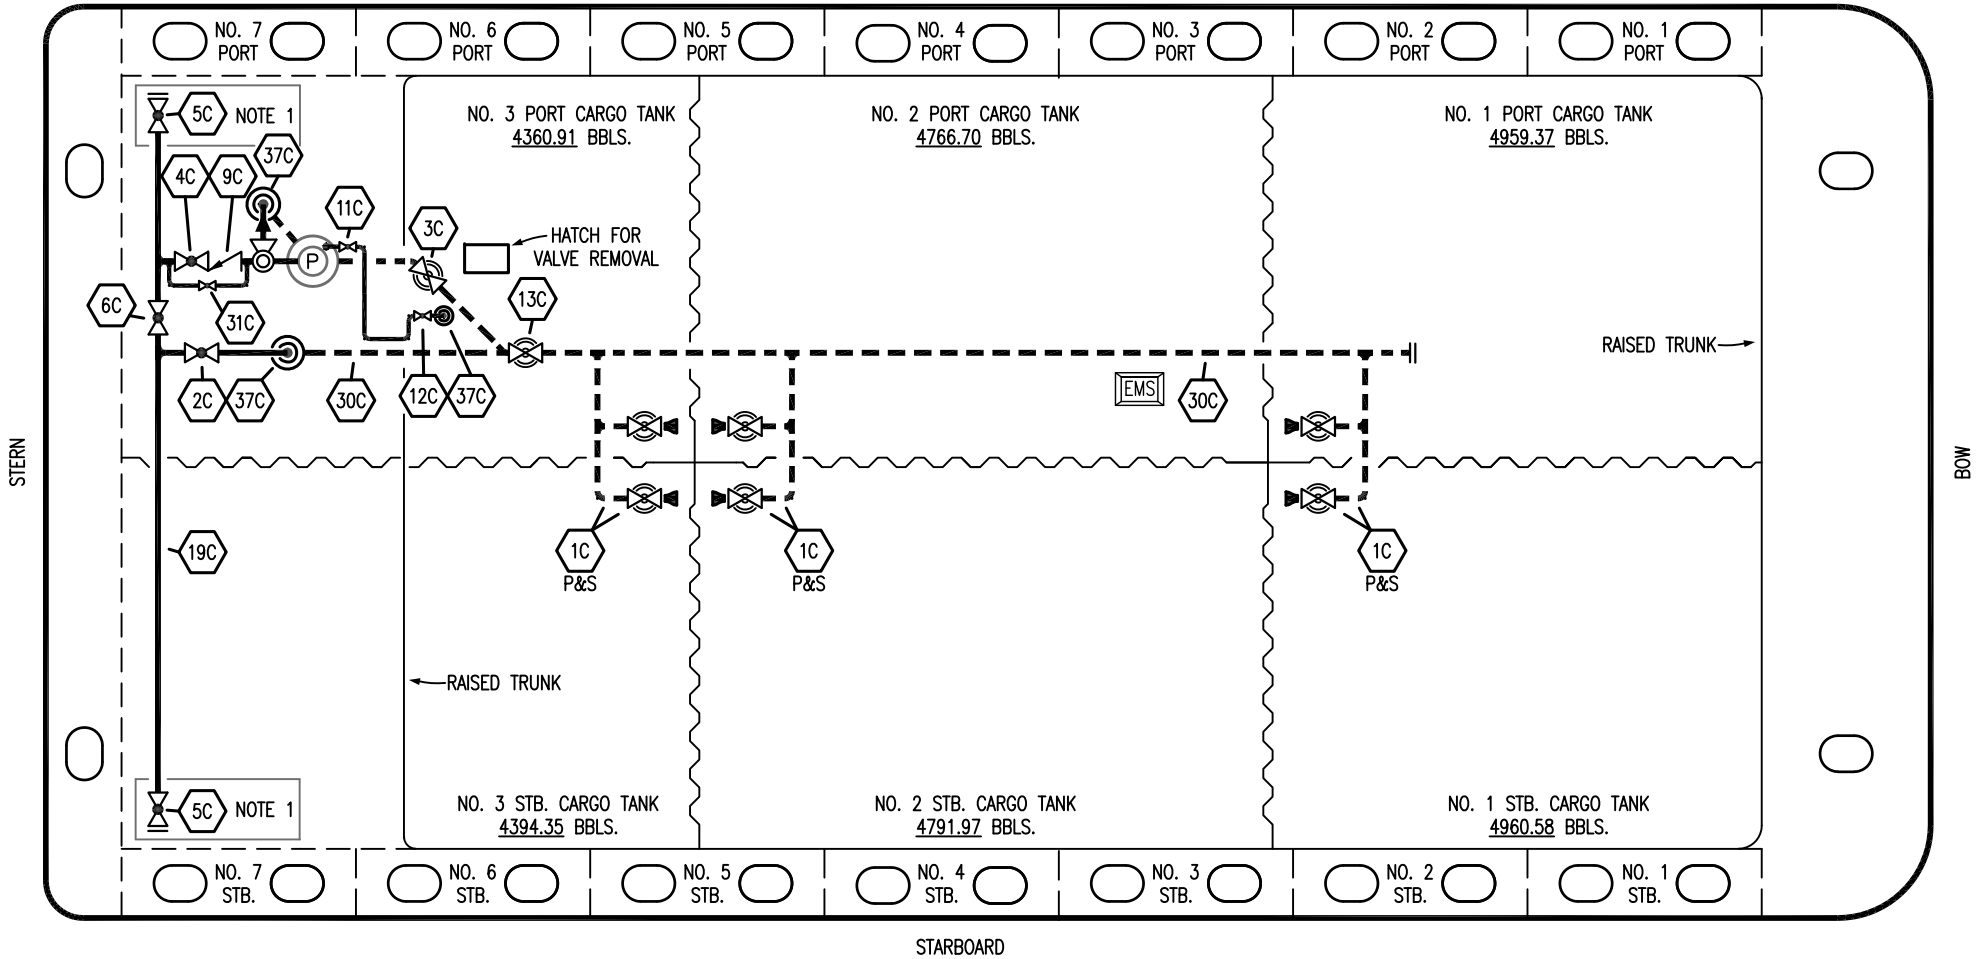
NO. 7 PORT
NO. 6 PORT
NO. 5 PORT
NO. 4 PORT
NO. 3 PORT
NO. 2 PORT
NO. 1 PORT

5C NOTE 1
37C
4C 9C
11C
3C
HATCH FOR VALVE REMOVAL
6C
31C
13C
2C 37C
30C
12C 37C

NO. 3 PORT CARGO TANK
4360.91 BBLS.

NO. 2 PORT CARGO TANK
4766.70 BBLS.

NO. 1 PORT CARGO TANK
4959.37 BBLS.

RAISED TRUNK
EMS
30C

STERN
BOW

19C

1C P&S
1C P&S
1C P&S

RAISED TRUNK

5C NOTE 1

NO. 3 STB. CARGO TANK
4394.35 BBLS.

NO. 2 STB. CARGO TANK
4791.97 BBLS.

NO. 1 STB. CARGO TANK
4960.58 BBLS.

NO. 7 STB.
NO. 6 STB.
NO. 5 STB.
NO. 4 STB.
NO. 3 STB.
NO. 2 STB.
NO. 1 STB.

STARBOARD